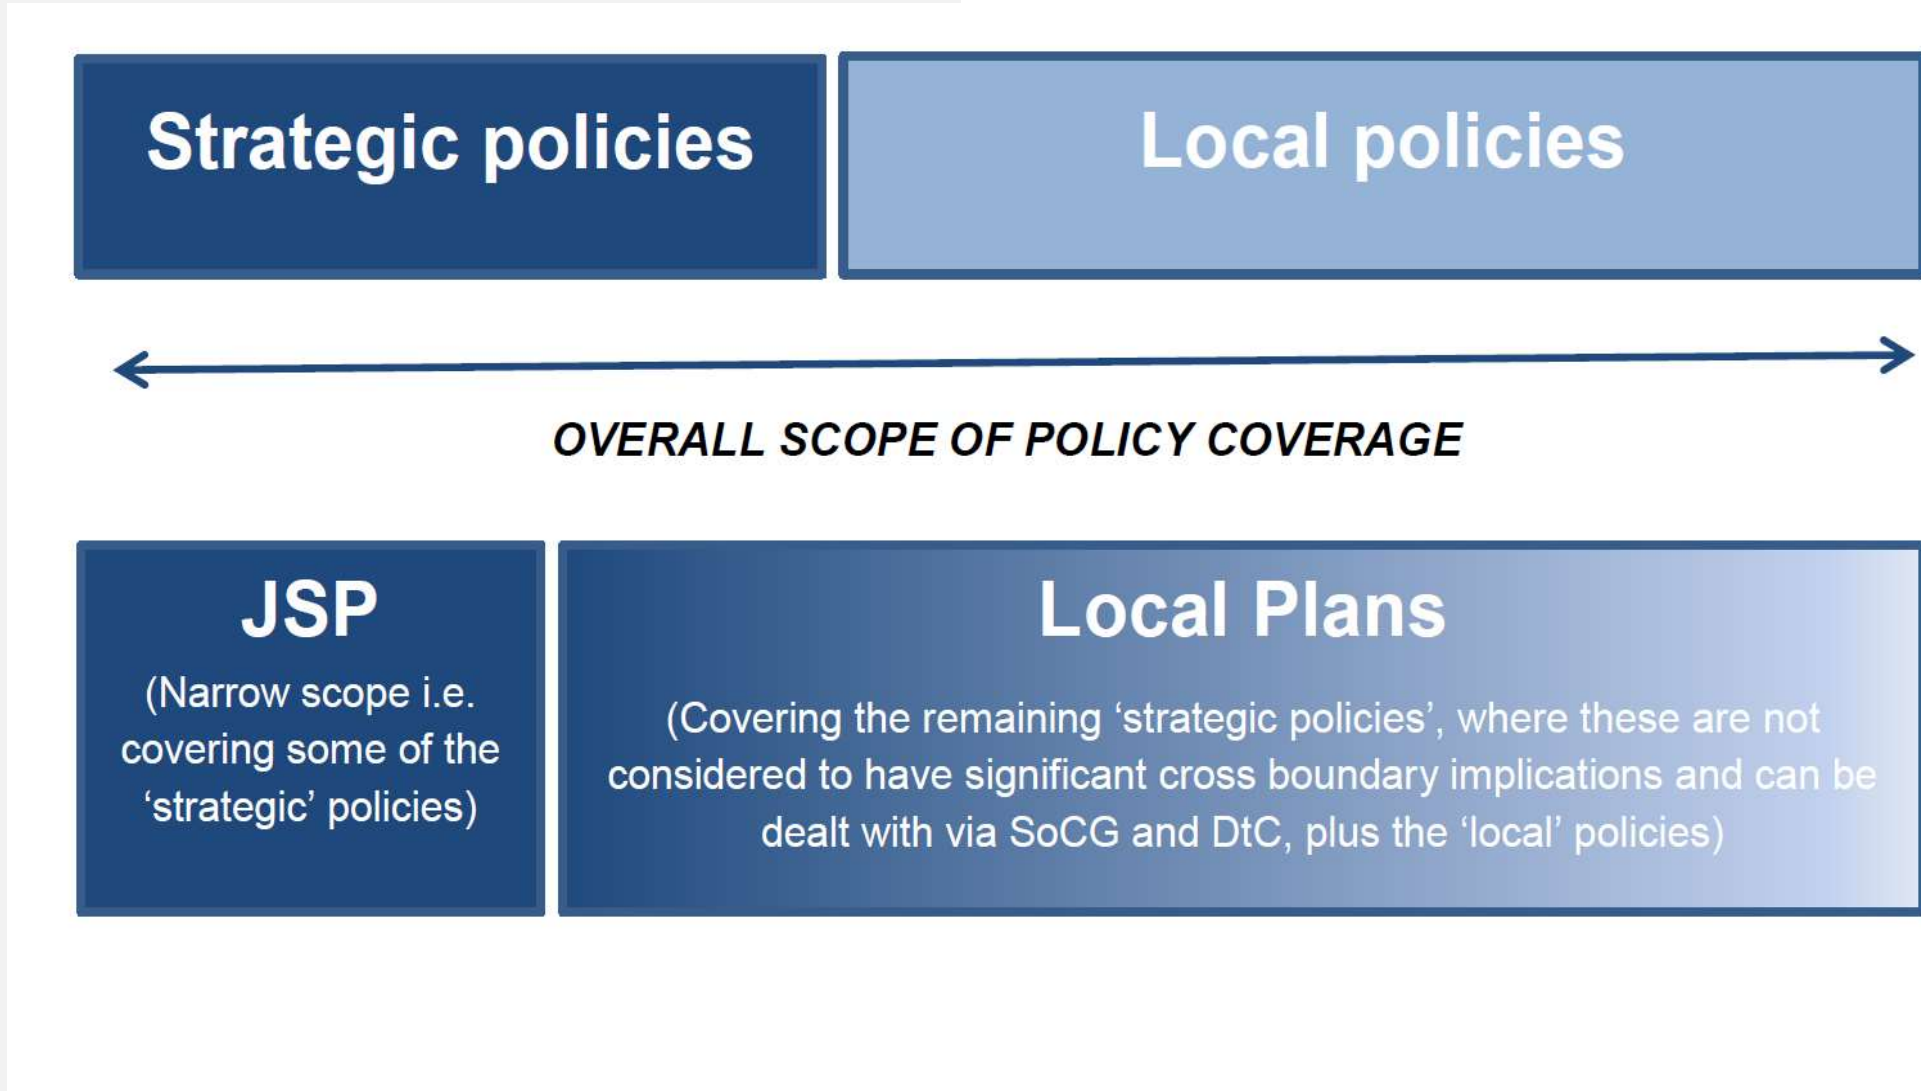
Strategic policies

Local policies

OVERALL SCOPE OF POLICY COVERAGE

JSP

(Narrow scope i.e. covering some of the ‘strategic’ policies)

Local Plans

(Covering the remaining ‘strategic policies’, where these are not considered to have significant cross boundary implications and can be dealt with via SoCG and DtC, plus the ‘local’ policies)